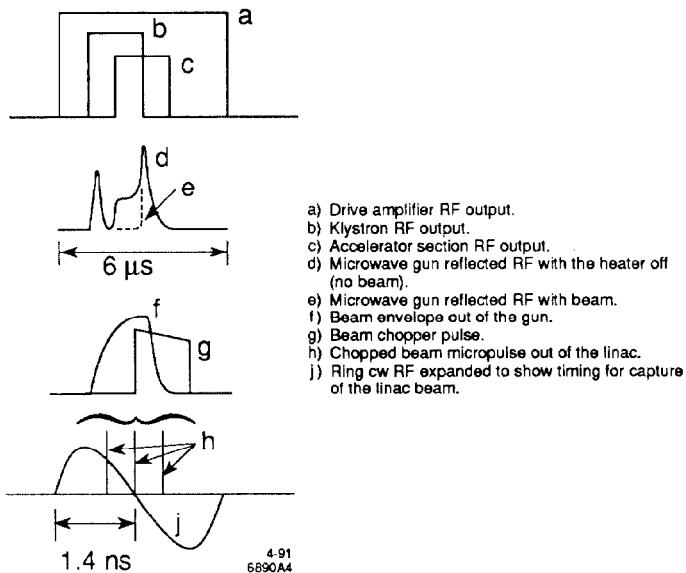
a

b

c

d

e

6 μs

f

g

h

j

1.4 ns

4-91
6890A4

a) Drive amplifier RF output.
b) Klystron RF output.
c) Accelerator section RF output.
d) Microwave gun reflected RF with the heater off (no beam).
e) Microwave gun reflected RF with beam.
f) Beam envelope out of the gun.
g) Beam chopper pulse.
h) Chopped beam micropulse out of the linac.
j) Ring cw RF expanded to show timing for capture of the linac beam.